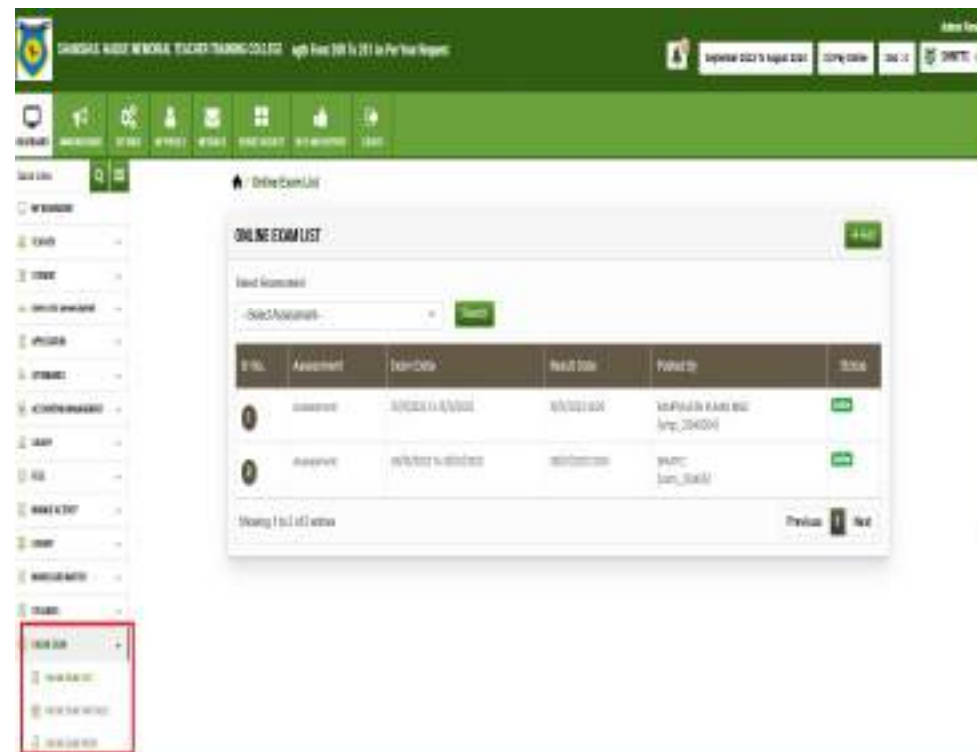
SHANSHAL NAQVI MEMORIAL TEACHER TRAINING COLLEGE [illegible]

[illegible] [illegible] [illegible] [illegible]

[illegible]

DASHBOARD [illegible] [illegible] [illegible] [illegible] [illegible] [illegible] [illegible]

Quick Links

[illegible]

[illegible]

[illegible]

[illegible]

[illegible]

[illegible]

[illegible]

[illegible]

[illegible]

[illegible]

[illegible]

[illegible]

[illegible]

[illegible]

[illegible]

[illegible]

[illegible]

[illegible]

/ Online Exam List

ONLINE EXAM LIST

+ Add

Select Assessment

-Select Assessment-

Search

| Sl No. | Assessment | Exam Date | Result Date | Posted By | Status |
|---|---|---|---|---|---|
| 1 | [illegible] | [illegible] | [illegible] | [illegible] | Online |
| 2 | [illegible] | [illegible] | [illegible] | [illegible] | Online |

Showing 1 to 2 of 2 entries

Previous 1 Next